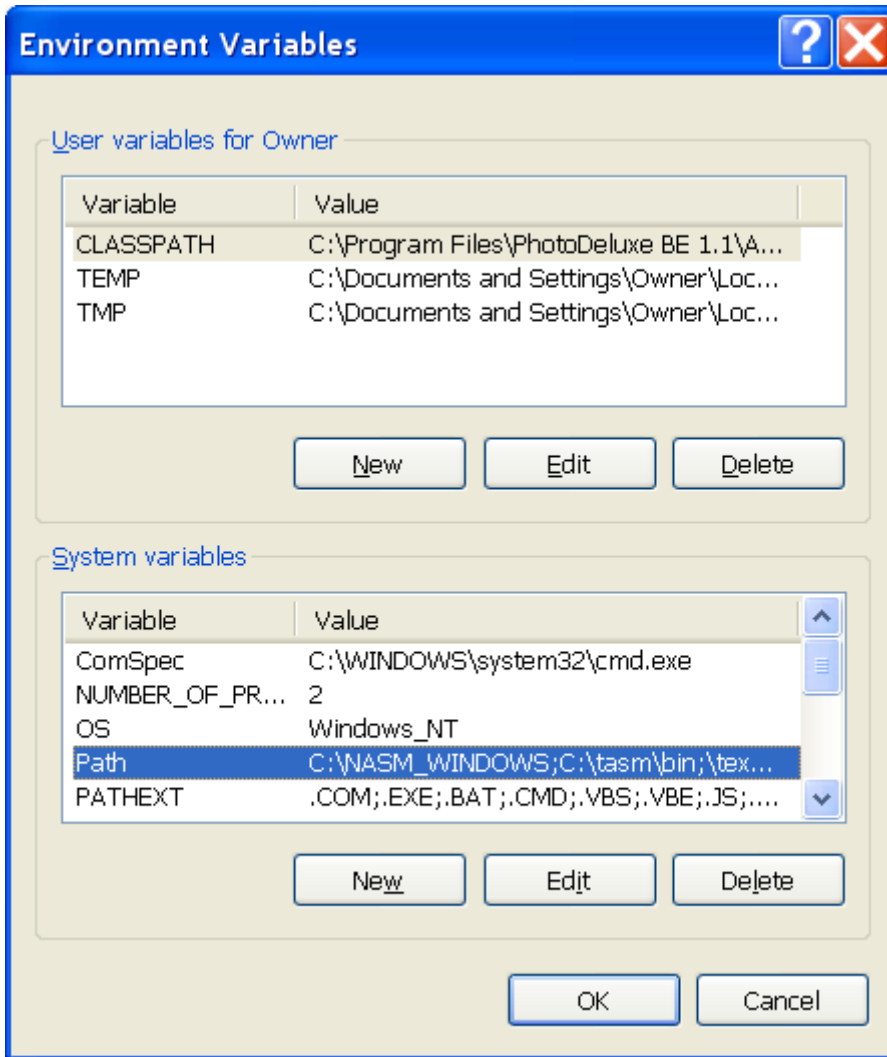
Environment Variables

User variables for Owner

| Variable | Value |
|---|---|
| CLASSPATH | C:\Program Files\PhotoDeluxe BE 1.1\A... |
| TEMP | C:\Documents and Settings\Owner\Loc... |
| TMP | C:\Documents and Settings\Owner\Loc... |

New Edit Delete

System variables

| Variable | Value |
|---|---|
| ComSpec | C:\WINDOWS\system32\cmd.exe |
| NUMBER_OF_PR... | 2 |
| OS | Windows_NT |
| Path | C:\NASM_WINDOWS;C:\tasm\bin;\tex... |
| PATHEXT | .COM;.EXE;.BAT;.CMD;.VBS;.VBE;.JS;.... |

New Edit Delete

OK Cancel